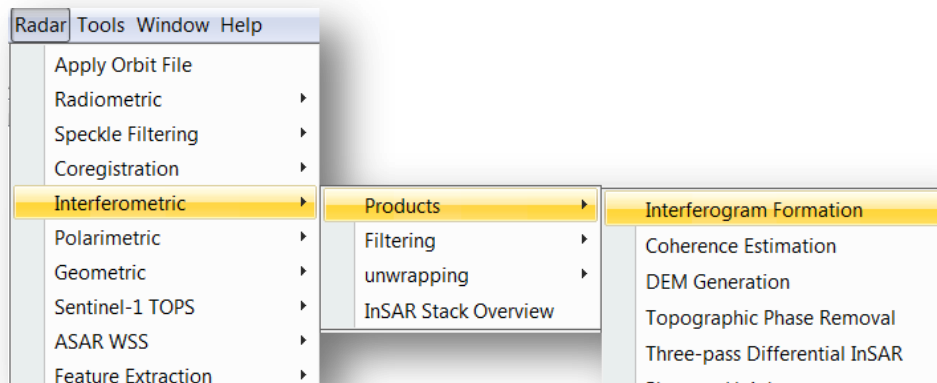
Radar Tools Window Help

Apply Orbit File
Radiometric
Speckle Filtering
Coregistration
Interferometric
Polarimetric
Geometric
Sentinel-1 TOPS
ASAR WSS
Feature Extraction

Products
Filtering
unwrapping
InSAR Stack Overview

Interferogram Formation
Coherence Estimation
DEM Generation
Topographic Phase Removal
Three-pass Differential InSAR
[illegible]